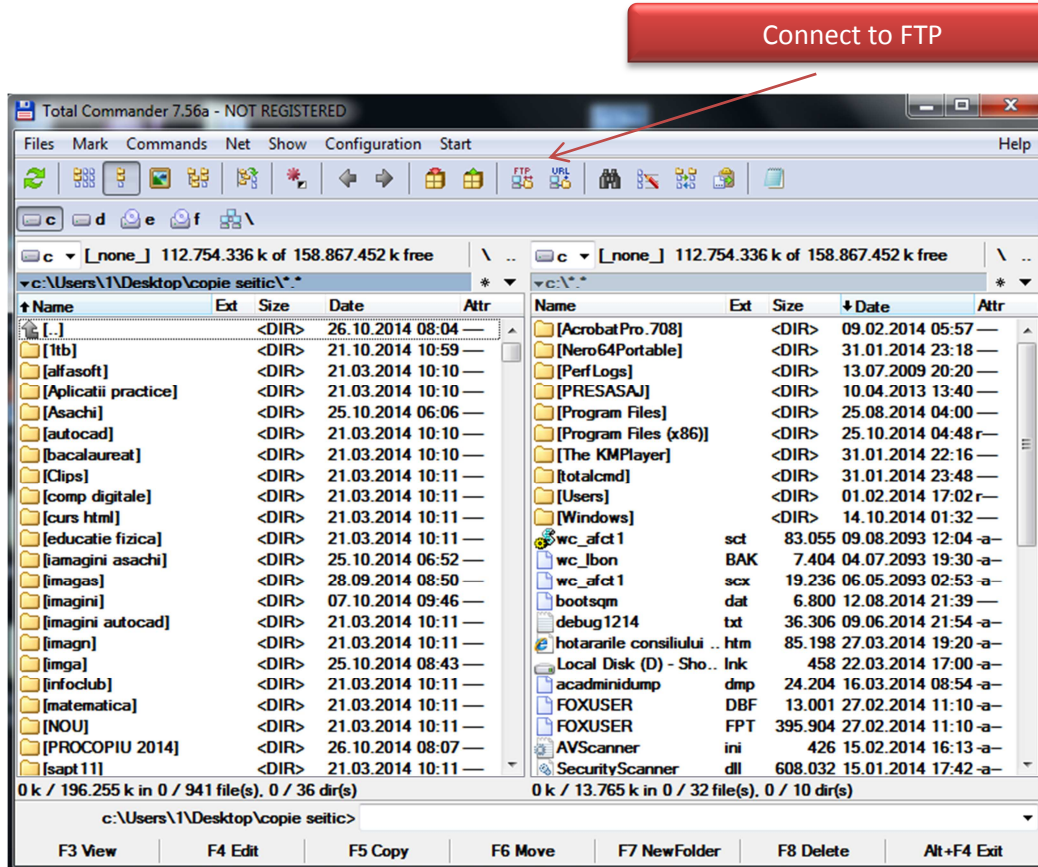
Connect to FTP

Total Commander 7.56a - NOT REGISTERED

Files Mark Commands Net Show Configuration Start Help

c d e f \

c [_none_] 112.754.336 k of 158.867.452 k free \ ..

c [_none_] 112.754.336 k of 158.867.452 k free \ ..

c:\Users\1\Desktop\copie seitic\*.* * ▾

| Name | Ext | Size | Date | Attr |
|---|---|---|---|---|
| [..] | | <DIR> | 26.10.2014 08:04 | — |
| [1tb] | | <DIR> | 21.10.2014 10:59 | — |
| [alfasoft] | | <DIR> | 21.03.2014 10:10 | — |
| [Aplicatii practice] | | <DIR> | 21.03.2014 10:10 | — |
| [Asachi] | | <DIR> | 25.10.2014 06:06 | — |
| [autocad] | | <DIR> | 21.03.2014 10:10 | — |
| [bacalaureat] | | <DIR> | 21.03.2014 10:10 | — |
| [Clips] | | <DIR> | 21.03.2014 10:11 | — |
| [comp digitale] | | <DIR> | 21.03.2014 10:11 | — |
| [curs html] | | <DIR> | 21.03.2014 10:11 | — |
| [educatie fizica] | | <DIR> | 21.03.2014 10:11 | — |
| [iamagini asachi] | | <DIR> | 25.10.2014 06:52 | — |
| [imagas] | | <DIR> | 28.09.2014 08:50 | — |
| [imagini] | | <DIR> | 07.10.2014 09:46 | — |
| [imagini autocad] | | <DIR> | 21.03.2014 10:11 | — |
| [imagn] | | <DIR> | 21.03.2014 10:11 | — |
| [imga] | | <DIR> | 25.10.2014 08:43 | — |
| [infoclub] | | <DIR> | 21.03.2014 10:11 | — |
| [matematica] | | <DIR> | 21.03.2014 10:11 | — |
| [NOU] | | <DIR> | 21.03.2014 10:11 | — |
| [PROCOPIU 2014] | | <DIR> | 26.10.2014 08:07 | — |
| [sapt 11] | | <DIR> | 21.03.2014 10:11 | — |

0 k / 196.255 k in 0 / 941 file(s), 0 / 36 dir(s)

c:\*.* * ▾

| Name | Ext | Size | Date | Attr |
|---|---|---|---|---|
| [AcrobatPro.708] | | <DIR> | 09.02.2014 05:57 | — |
| [Nero64Portable] | | <DIR> | 31.01.2014 23:18 | — |
| [PerfLogs] | | <DIR> | 13.07.2009 20:20 | — |
| [PRESASAJ] | | <DIR> | 10.04.2013 13:40 | — |
| [Program Files] | | <DIR> | 25.08.2014 04:00 | — |
| [Program Files (x86)] | | <DIR> | 25.10.2014 04:48 | r— |
| [The KMPlayer] | | <DIR> | 31.01.2014 22:16 | — |
| [totalcmd] | | <DIR> | 31.01.2014 23:48 | — |
| [Users] | | <DIR> | 01.02.2014 17:02 | r— |
| [Windows] | | <DIR> | 14.10.2014 01:32 | — |
| wc_afct1 | sct | 83.055 | 09.08.2093 12:04 | -a- |
| wc_lbon | BAK | 7.404 | 04.07.2093 19:30 | -a- |
| wc_afct1 | scx | 19.236 | 06.05.2093 02:53 | -a- |
| bootsqm | dat | 6.800 | 12.08.2014 21:39 | — |
| debug1214 | txt | 36.306 | 09.06.2014 21:54 | -a- |
| hotararile consiliului .. | htm | 85.198 | 27.03.2014 19:20 | -a- |
| Local Disk (D) - Sho.. | lnk | 458 | 22.03.2014 17:00 | -a- |
| acadminidump | dmp | 24.204 | 16.03.2014 08:54 | -a- |
| FOXUSER | DBF | 13.001 | 27.02.2014 11:10 | -a- |
| FOXUSER | FPT | 395.904 | 27.02.2014 11:10 | -a- |
| AVScanner | ini | 426 | 15.02.2014 16:13 | -a- |
| SecurityScanner | dll | 608.032 | 15.01.2014 17:42 | -a- |

0 k / 13.765 k in 0 / 32 file(s), 0 / 10 dir(s)

c:\Users\1\Desktop\copie seitic>

F3 View F4 Edit F5 Copy F6 Move F7 NewFolder F8 Delete Alt+F4 Exit